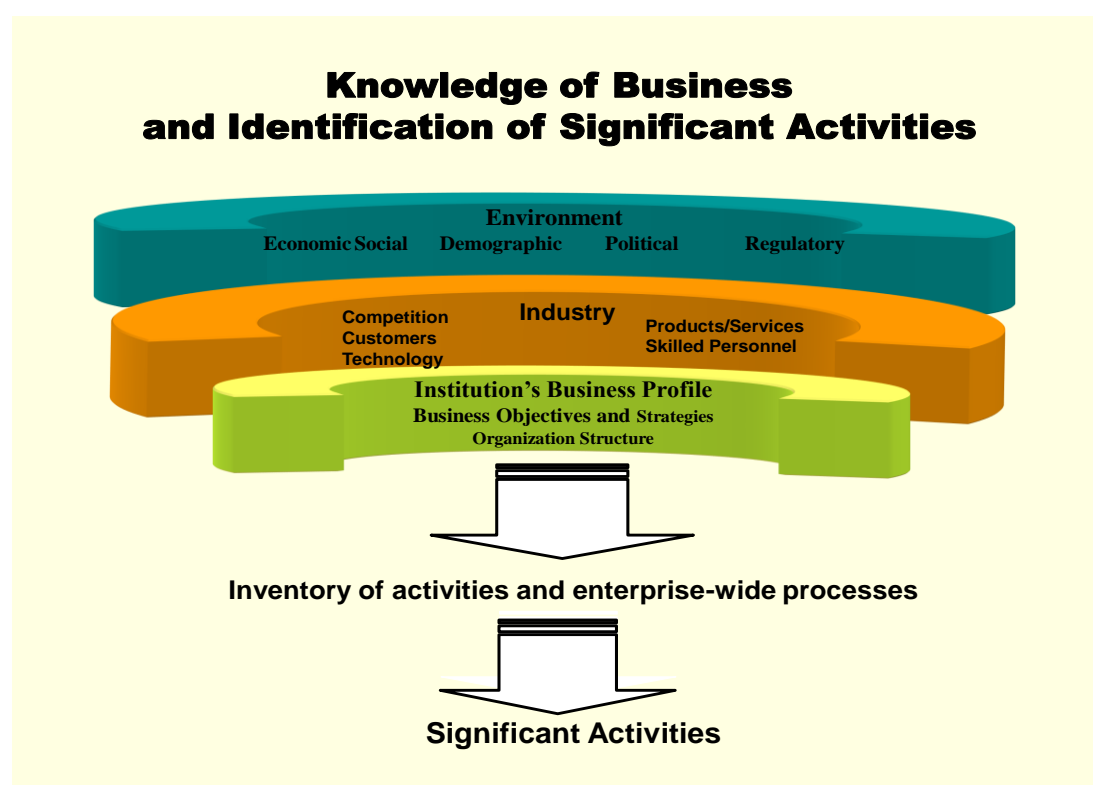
Knowledge of Business
and Identification of Significant Activities

Environment
Economic Social Demographic Political Regulatory

Industry
Competition
Customers
Technology
Products/Services
Skilled Personnel

Institution's Business Profile
Business Objectives and Strategies
Organization Structure

Inventory of activities and enterprise-wide processes

Significant Activities